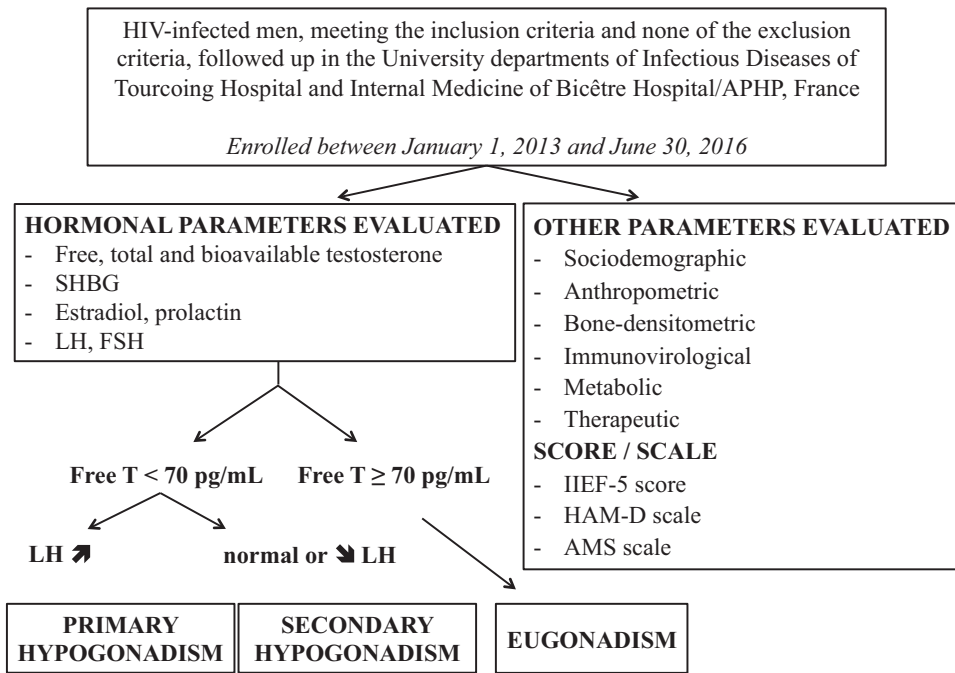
HIV-infected men, meeting the inclusion criteria and none of the exclusion criteria, followed up in the University departments of Infectious Diseases of Tourcoing Hospital and Internal Medicine of Bicêtre Hospital/APHP, France

*Enrolled between January 1, 2013 and June 30, 2016*

**HORMONAL PARAMETERS EVALUATED**
- Free, total and bioavailable testosterone
- SHBG
- Estradiol, prolactin
- LH, FSH

**OTHER PARAMETERS EVALUATED**
- Sociodemographic
- Anthropometric
- Bone-densitometric
- Immunovirological
- Metabolic
- Therapeutic

**SCORE / SCALE**
- IIEF-5 score
- HAM-D scale
- AMS scale

**Free T < 70 pg/mL**

**Free T ≥ 70 pg/mL**

**LH ↗**

**normal or ↘ LH**

**PRIMARY HYPOGONADISM**

**SECONDARY HYPOGONADISM**

**EUGONADISM**